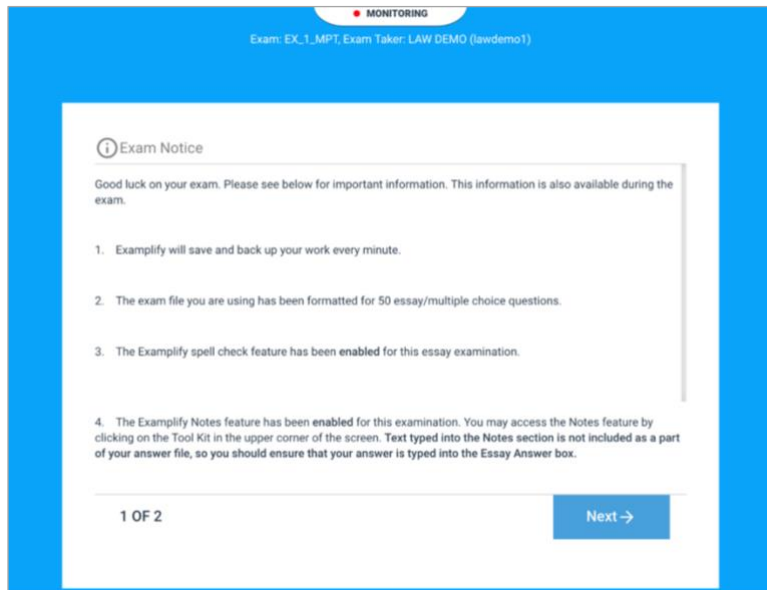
MONITORING

Exam: EX_1_MPT, Exam Taker: LAW DEMO (lawdemo1)

Exam Notice

Good luck on your exam. Please see below for important information. This information is also available during the exam.

1. Examplify will save and back up your work every minute.

2. The exam file you are using has been formatted for 50 essay/multiple choice questions.

3. The Examplify spell check feature has been **enabled** for this essay examination.

4. The Examplify Notes feature has been **enabled** for this examination. You may access the Notes feature by clicking on the Tool Kit in the upper corner of the screen. **Text typed into the Notes section is not included as a part of your answer file, so you should ensure that your answer is typed into the Essay Answer box.**

1 OF 2

Next →